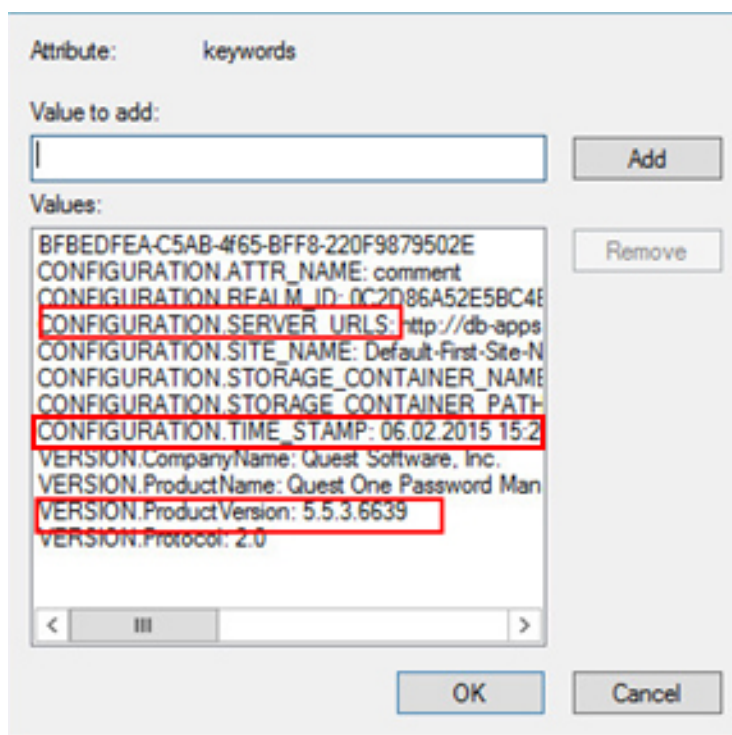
Attribute: keywords

Value to add:

Add

Values:

BFBEDFEA-C5AB-4f65-BFF8-220F9879502E
CONFIGURATION.ATTR_NAME: comment
CONFIGURATION.REALM_ID: 0C2D86A52E5BC4E
CONFIGURATION.SERVER_URLS: http://db-apps
CONFIGURATION.SITE_NAME: Default-First-Site-N
CONFIGURATION.STORAGE_CONTAINER_NAME
CONFIGURATION.STORAGE_CONTAINER_PATH
CONFIGURATION.TIME_STAMP: 06.02.2015 15:2
VERSION.CompanyName: Quest Software, Inc.
VERSION.ProductName: Quest One Password Man
VERSION.ProductVersion: 5.5.3.6639
VERSION.Protocol: 2.0

Remove

OK

Cancel